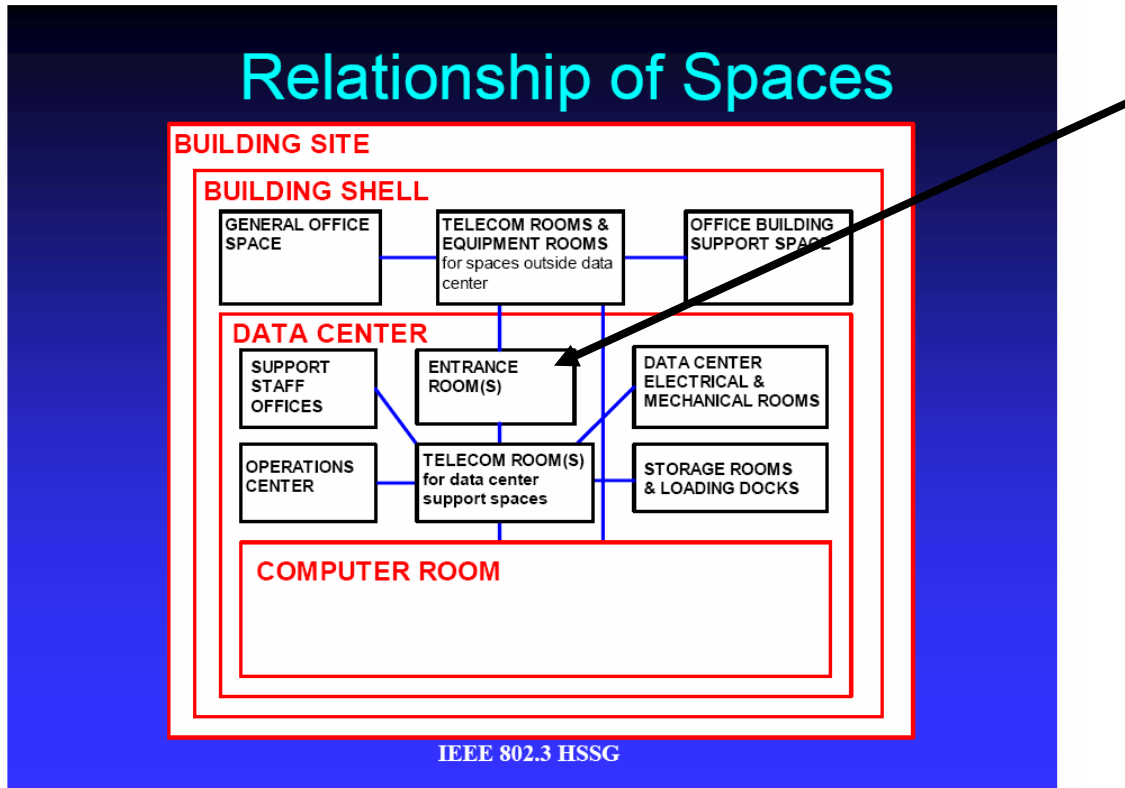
Relationship of Spaces

BUILDING SITE

BUILDING SHELL

GENERAL OFFICE SPACE

TELECOM ROOMS & EQUIPMENT ROOMS for spaces outside data center

OFFICE BUILDING SUPPORT SPACE

DATA CENTER

SUPPORT STAFF OFFICES

ENTRANCE ROOM(S)

DATA CENTER ELECTRICAL & MECHANICAL ROOMS

OPERATIONS CENTER

TELECOM ROOM(S) for data center support spaces

STORAGE ROOMS & LOADING DOCKS

COMPUTER ROOM

IEEE 802.3 HSSG